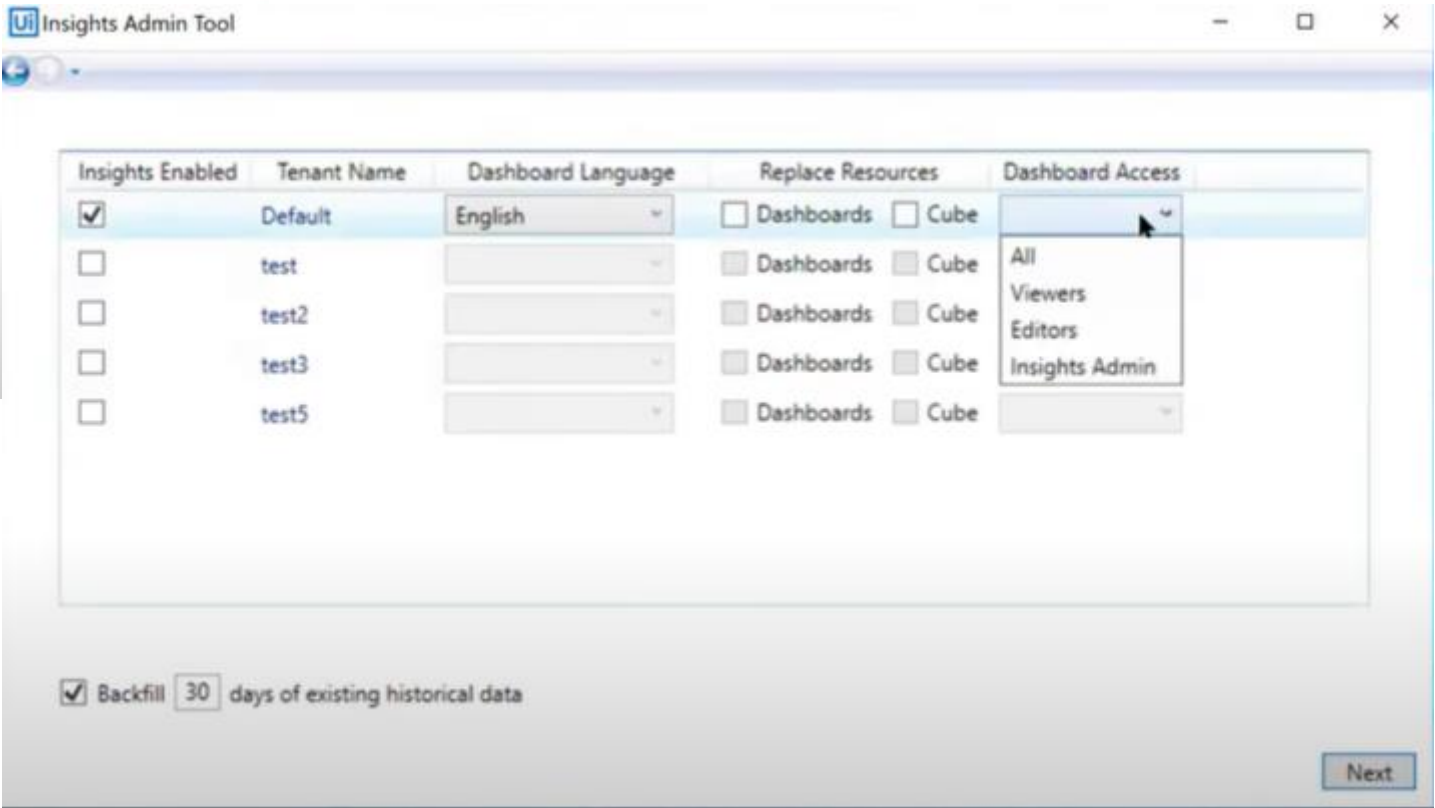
Ui Insights Admin Tool

| Insights Enabled | Tenant Name | Dashboard Language | Replace Resources | Dashboard Access |
|---|---|---|---|---|
| ☑ | Default | English | ☐ Dashboards ☐ Cube | |
| ☐ | test | | ☐ Dashboards ☐ Cube | |
| ☐ | test2 | | ☐ Dashboards ☐ Cube | |
| ☐ | test3 | | ☐ Dashboards ☐ Cube | |
| ☐ | test5 | | ☐ Dashboards ☐ Cube | |

All
Viewers
Editors
Insights Admin

☑ Backfill 30 days of existing historical data

Next